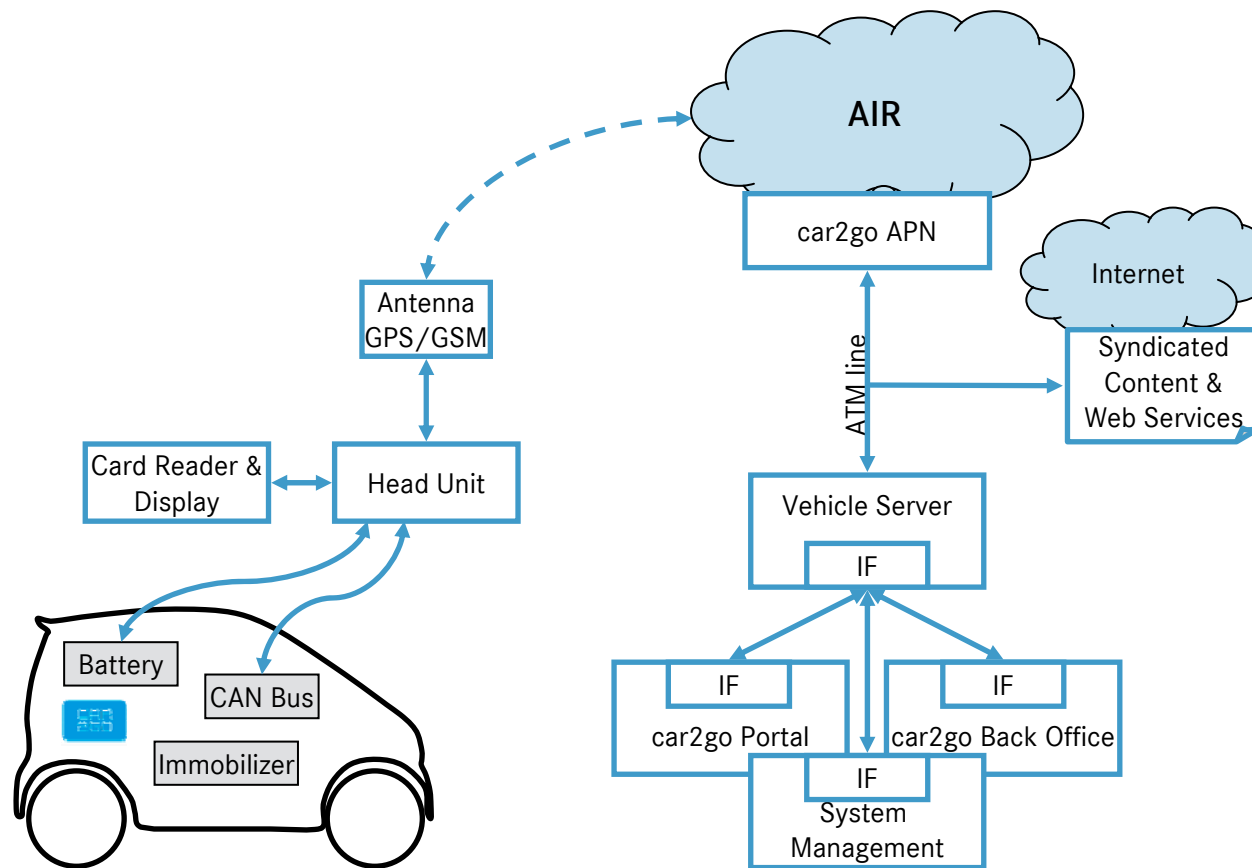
AIR

car2go APN

Internet

Syndicated Content & Web Services

ATM line

Antenna GPS/GSM

Card Reader & Display

Head Unit

Vehicle Server

IF

IF

car2go Portal

IF

car2go Back Office

IF

System Management

Battery

CAN Bus

Immobilizer